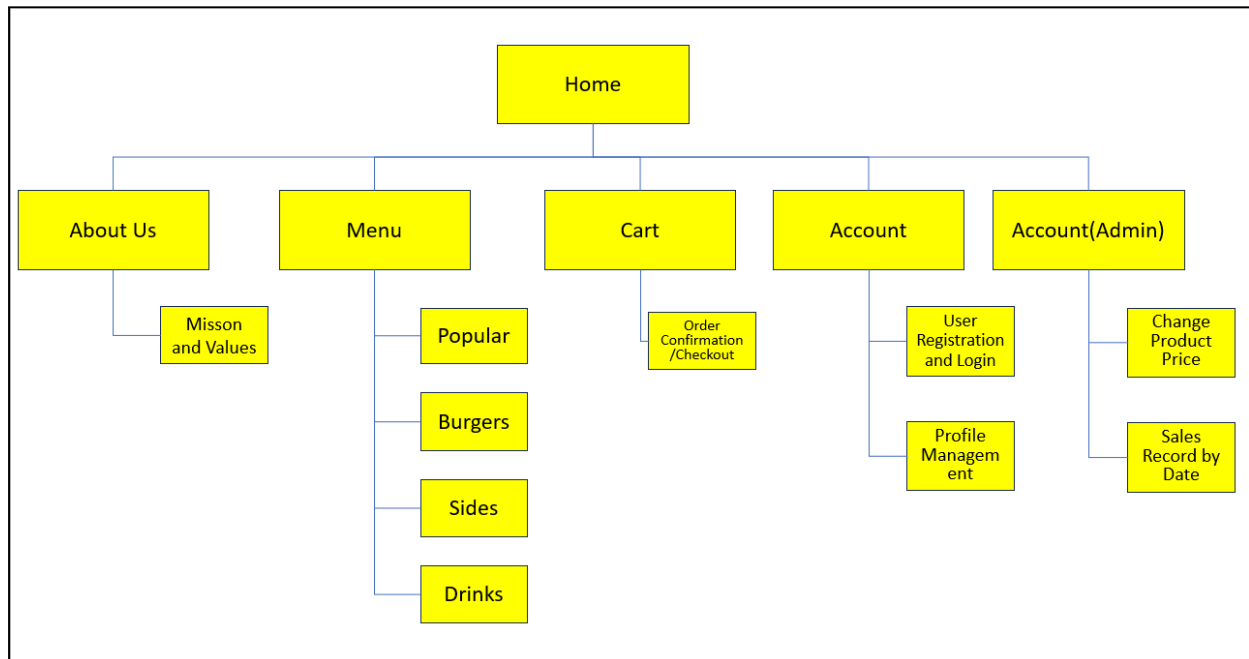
Home

About Us

Misson and Values

Menu

Popular

Burgers

Sides

Drinks

Cart

Order Confirmation /Checkout

Account

User Registration and Login

Profile Management

Account(Admin)

Change Product Price

Sales Record by Date